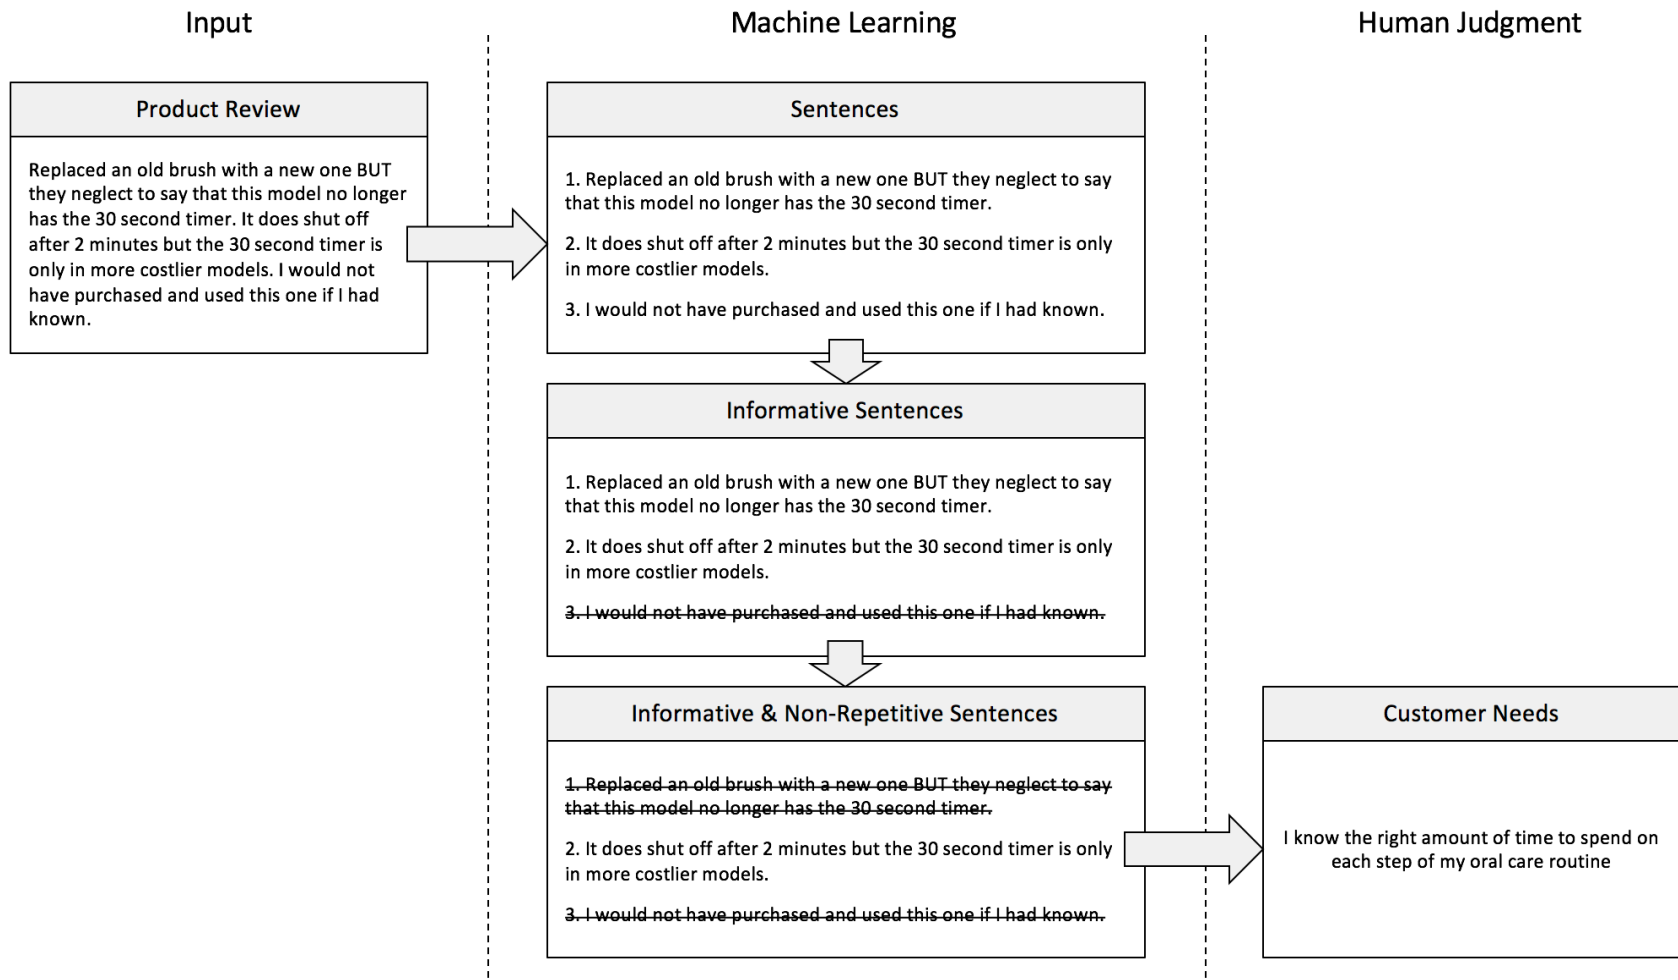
Input

Product Review

Replaced an old brush with a new one BUT they neglect to say that this model no longer has the 30 second timer. It does shut off after 2 minutes but the 30 second timer is only in more costlier models. I would not have purchased and used this one if I had known.

Machine Learning

Sentences

1. Replaced an old brush with a new one BUT they neglect to say that this model no longer has the 30 second timer.

2. It does shut off after 2 minutes but the 30 second timer is only in more costlier models.

3. I would not have purchased and used this one if I had known.

Informative Sentences

1. Replaced an old brush with a new one BUT they neglect to say that this model no longer has the 30 second timer.

2. It does shut off after 2 minutes but the 30 second timer is only in more costlier models.

~~3. I would not have purchased and used this one if I had known.~~

Informative & Non-Repetitive Sentences

~~1. Replaced an old brush with a new one BUT they neglect to say that this model no longer has the 30 second timer.~~

2. It does shut off after 2 minutes but the 30 second timer is only in more costlier models.

~~3. I would not have purchased and used this one if I had known.~~

Human Judgment

Customer Needs

I know the right amount of time to spend on each step of my oral care routine